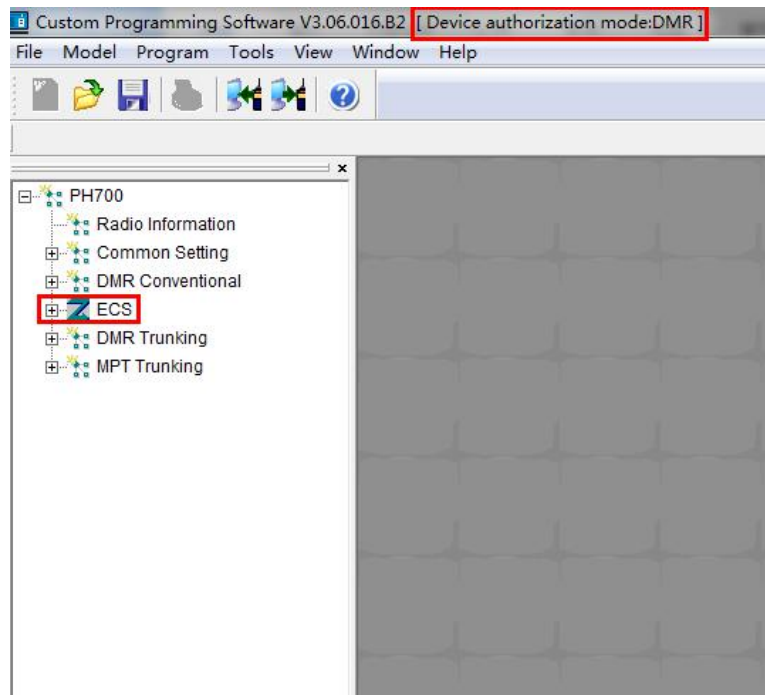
Custom Programming Software V3.06.016.B2 [ Device authorization mode:DMR ]

File Model Program Tools View Window Help

×

PH700
Radio Information
Common Setting
DMR Conventional
ECS
DMR Trunking
MPT Trunking